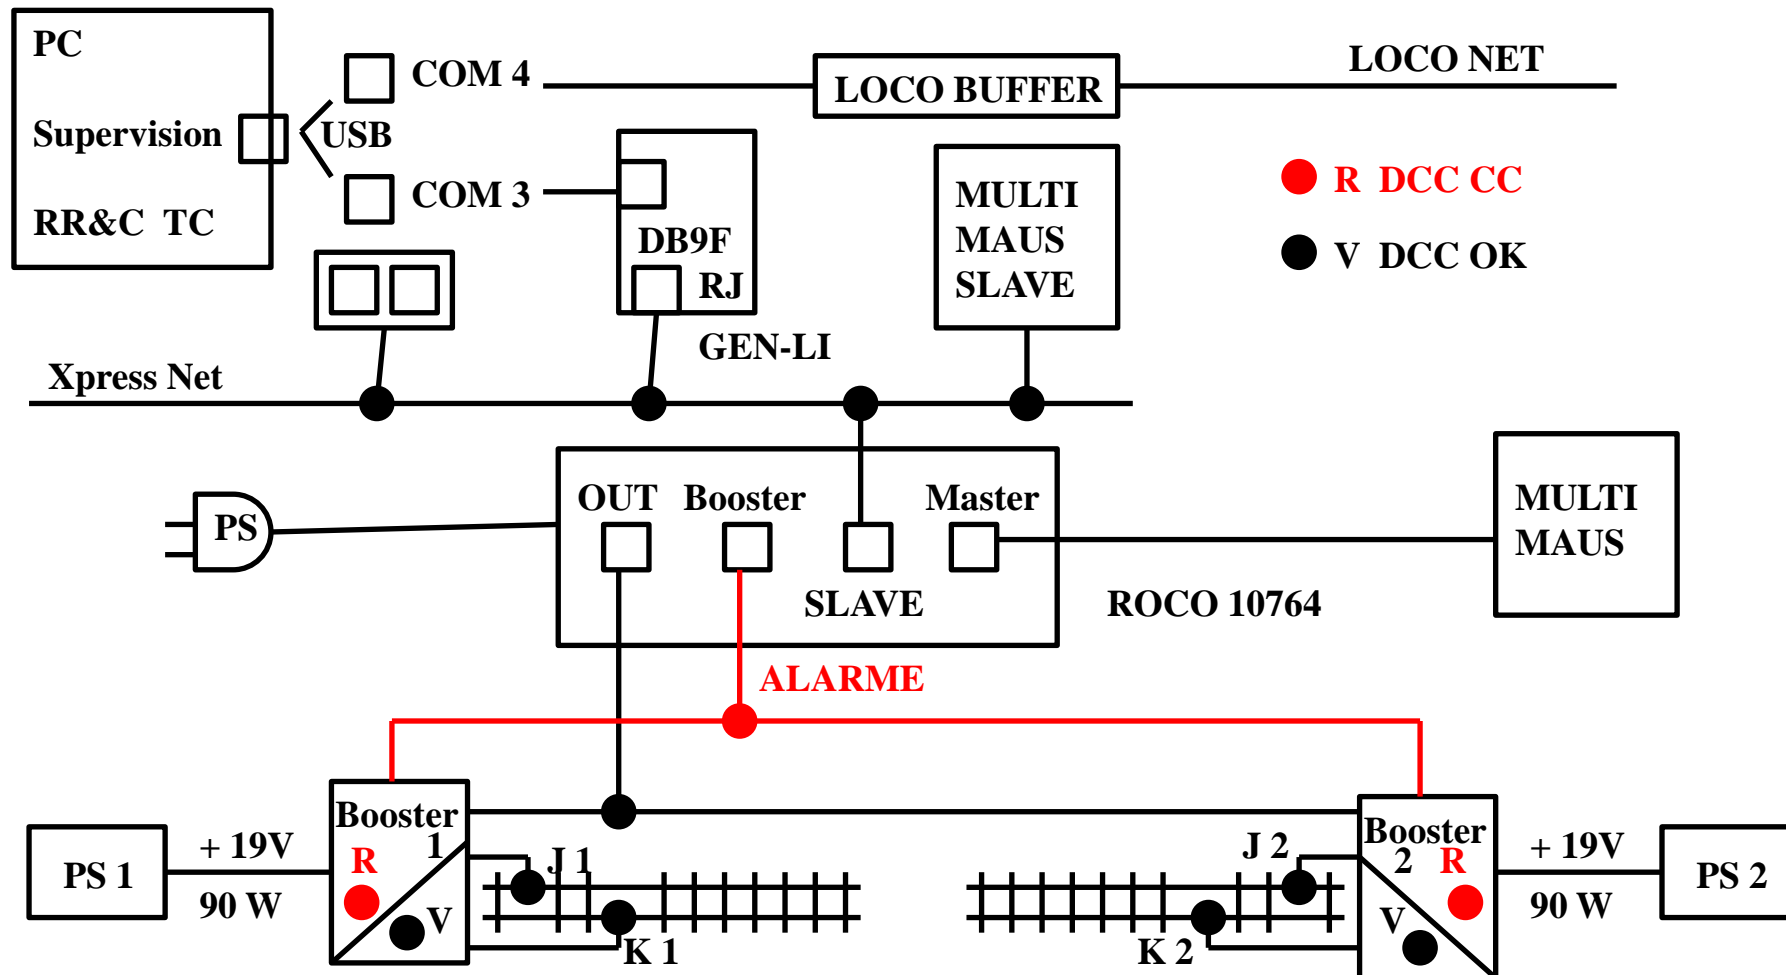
PC

Supervision

RR&C TC

COM 4

USB

COM 3

LOCO BUFFER

LOCO NET

DB9F

RJ

GEN-LI

MULTI
MAUS
SLAVE

R DCC CC

V DCC OK

Xpress Net

PS

OUT Booster Master

SLAVE

ROCO 10764

MULTI
MAUS

ALARME

PS 1

+ 19V

90 W

Booster
1
R
V

J 1

K 1

J 2

K 2

Booster
2 R
V

+ 19V

90 W

PS 2